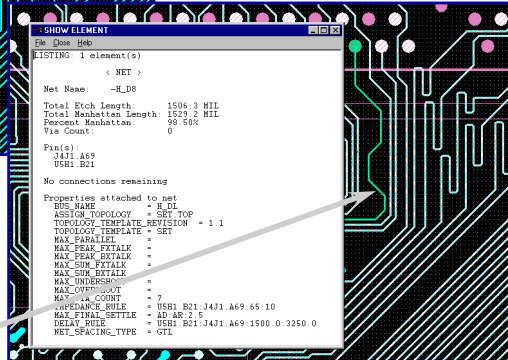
SHOW ELEMENT
File Close Help

LISTING: 1 element(s)

< NET >

Net Name: -H_D8

Total Etch Length: 1506.3 MIL
Total Manhattan Length: 1529.2 MIL
Percent Manhattan: 98.50%
Via Count: 0

Pin(s):
J4J1.A69
U5H1.B21

No connections remaining

Properties attached to net
BUS_NAME = H_DL
ASSIGN_TOPOLOGY = SET_TOP
TOPOLOGY_TEMPLATE_REVISION = 1.1
TOPOLOGY_TEMPLATE = SET
MAX_PARALLEL =
MAX_PEAK_FXTALK =
MAX_PEAK_BXTALK =
MAX_SUM_FXTALK =
MAX_SUM_BXTALK =
MAX_UNDERSHOO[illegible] =
MAX_OVE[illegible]OOT =
MAX_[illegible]A_COUNT = 7
IMPEDANCE_RULE = U5H1.B21:J4J1.A69:65:10
MAX_FINAL_SETTLE = AD:AR:2.5
DELAY_RULE = U5H1.B21:J4J1.A69:1500.0:3250.0
NET_SPACING_TYPE = GTL